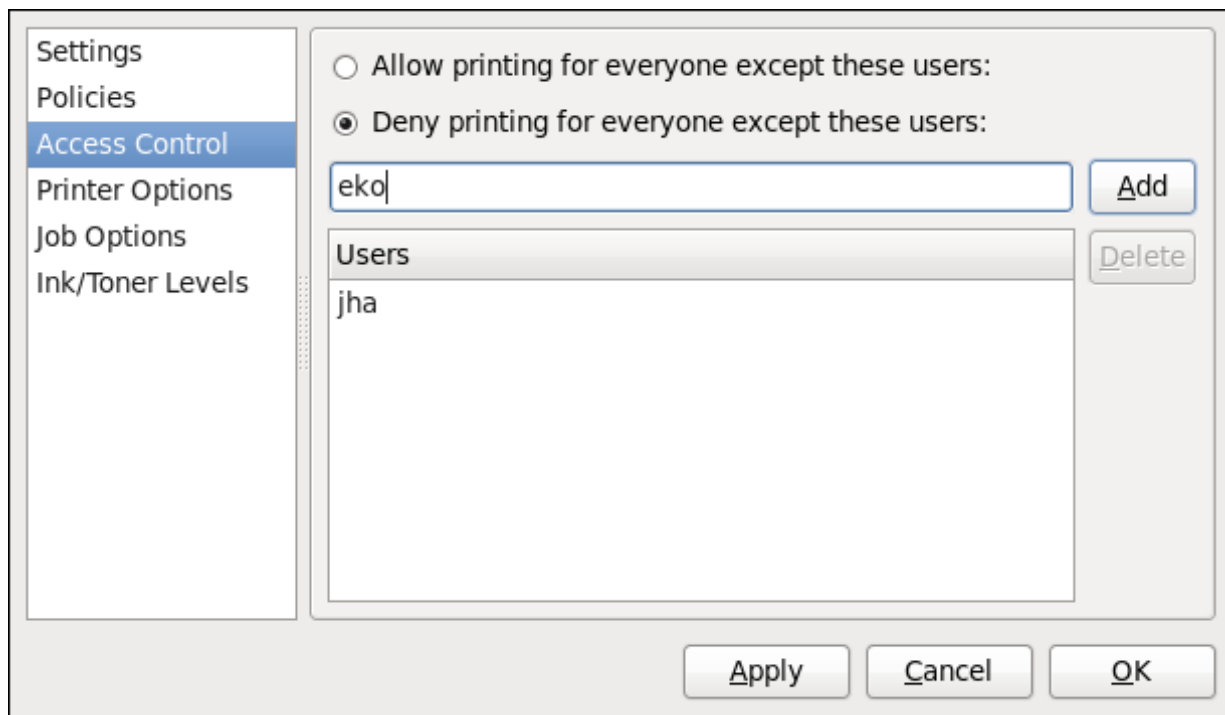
Settings
Policies
Access Control
Printer Options
Job Options
Ink/Toner Levels

Allow printing for everyone except these users:

Deny printing for everyone except these users:

eko

Add

Users

jha

Delete

Apply

Cancel

OK